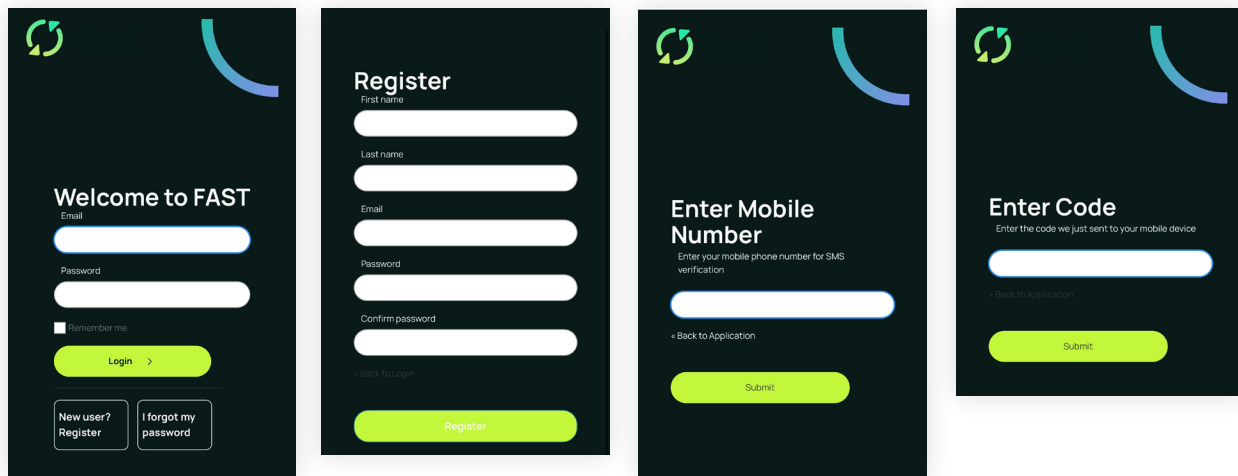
Welcome to FAST
Email
Password
Remember me
Login >
New user? Register
I forgot my password

Register
First name
Last name
Email
Password
Confirm password
‹ Back to Login
Register

Enter Mobile Number
Enter your mobile phone number for SMS verification
« Back to Application
Submit

Enter Code
Enter the code we just sent to your mobile device
‹ Back to Application
Submit